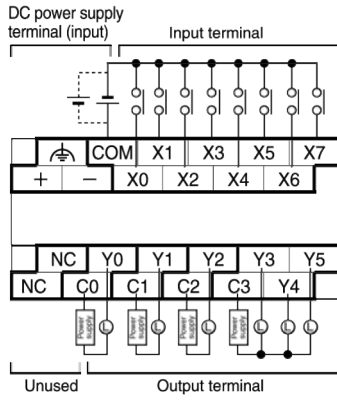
DC power supply terminal (input)

Input terminal

COM X1 X3 X5 X7

+ − X0 X2 X4 X6

NC Y0 Y1 Y2 Y3 Y5

NC C0 C1 C2 C3 Y4

Power supply L Power supply L Power supply L Power supply L L L

Unused

Output terminal